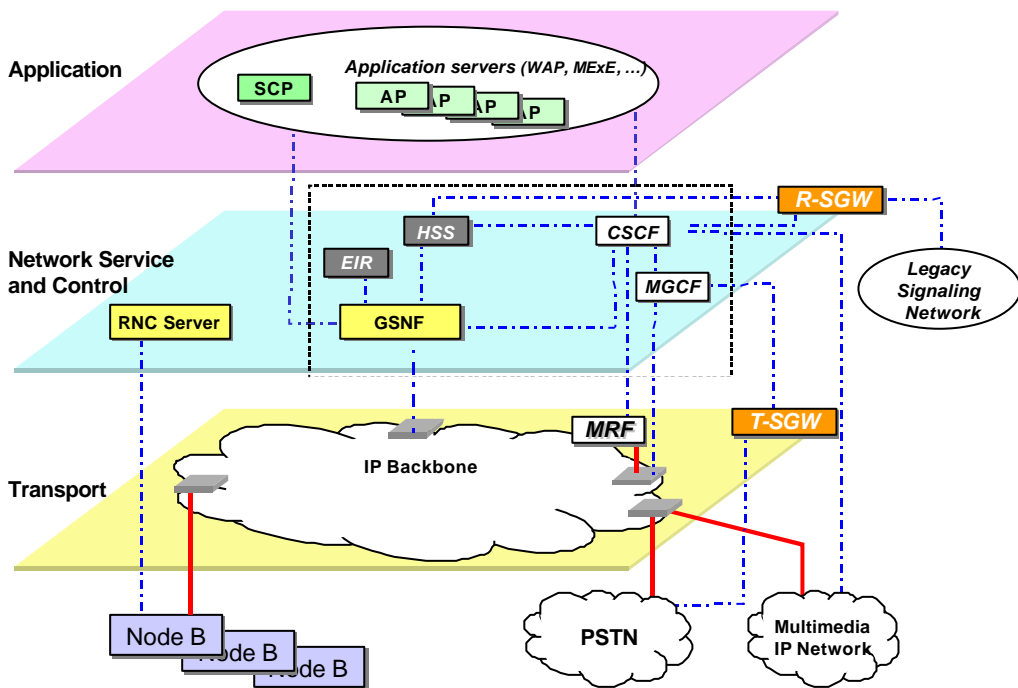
Application

SCP

Application servers (WAP, MExE, …)

AP

AP

AP

AP

Network Service and Control

R-SGW

HSS

CSCF

EIR

MGCF

Legacy Signaling Network

RNC Server

GSNF

MRF

T-SGW

Transport

IP Backbone

Node B

Node B

Node B

PSTN

Multimedia IP Network